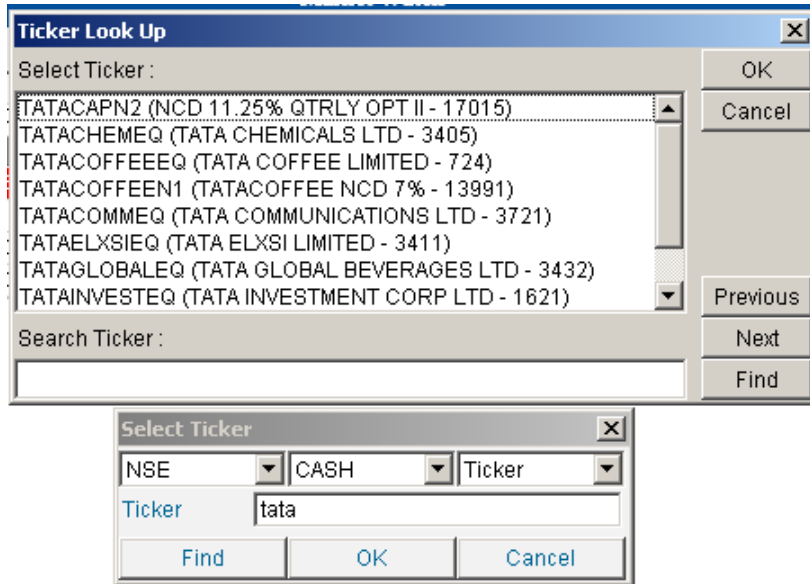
Ticker Look Up

Select Ticker :

OK

Cancel

TATACAPN2 (NCD 11.25% QTRLY OPT II - 17015)
TATACHEMEQ (TATA CHEMICALS LTD - 3405)
TATACOFFEEEQ (TATA COFFEE LIMITED - 724)
TATACOFFEEN1 (TATACOFFEE NCD 7% - 13991)
TATACOMMEQ (TATA COMMUNICATIONS LTD - 3721)
TATAELXSIEQ (TATA ELXSI LIMITED - 3411)
TATAGLOBALEQ (TATA GLOBAL BEVERAGES LTD - 3432)
TATAINVESTEQ (TATA INVESTMENT CORP LTD - 1621)

Previous

Search Ticker :

Next

Find

Select Ticker

NSE CASH Ticker

Ticker tata

Find OK Cancel